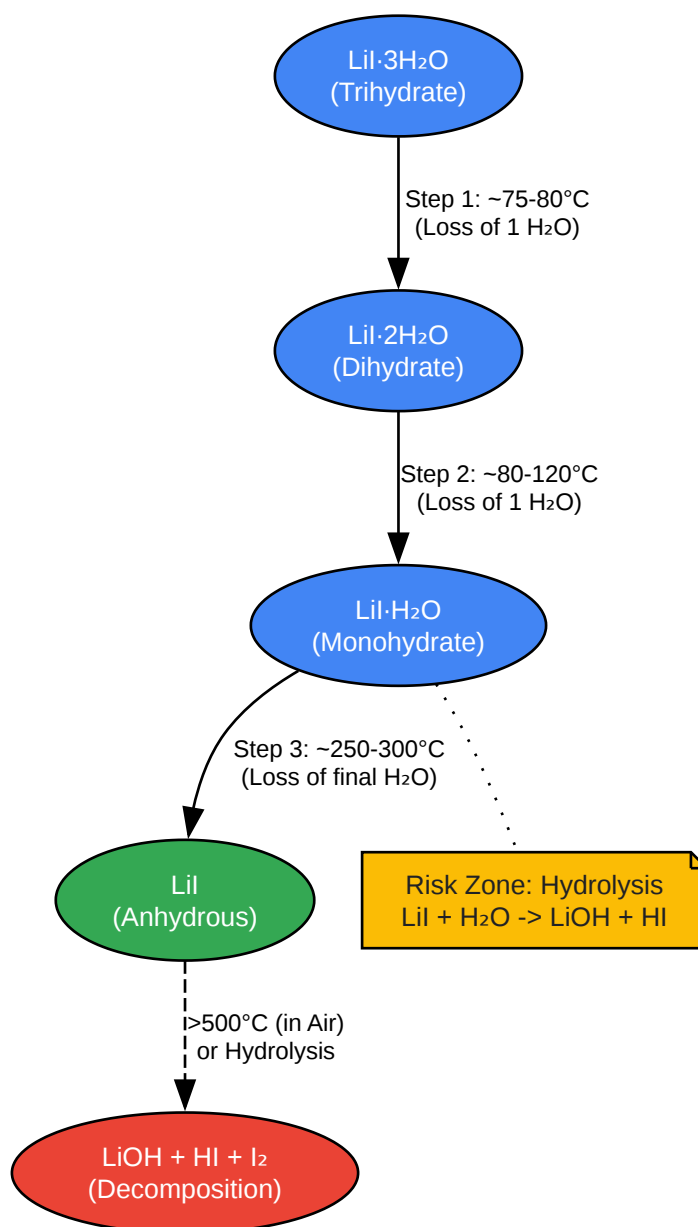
$LiI\cdot 3H_2O$
(Trihydrate)

Step 1: ~75-80°C
(Loss of 1 $H_2O$)

$LiI\cdot 2H_2O$
(Dihydrate)

Step 2: ~80-120°C
(Loss of 1 $H_2O$)

$LiI\cdot H_2O$
(Monohydrate)

Step 3: ~250-300°C
(Loss of final $H_2O$)

Risk Zone: Hydrolysis
$LiI + H_2O$ -> $LiOH + HI$

LiI
(Anhydrous)

>500°C (in Air)
or Hydrolysis

$LiOH + HI + I_2$
(Decomposition)